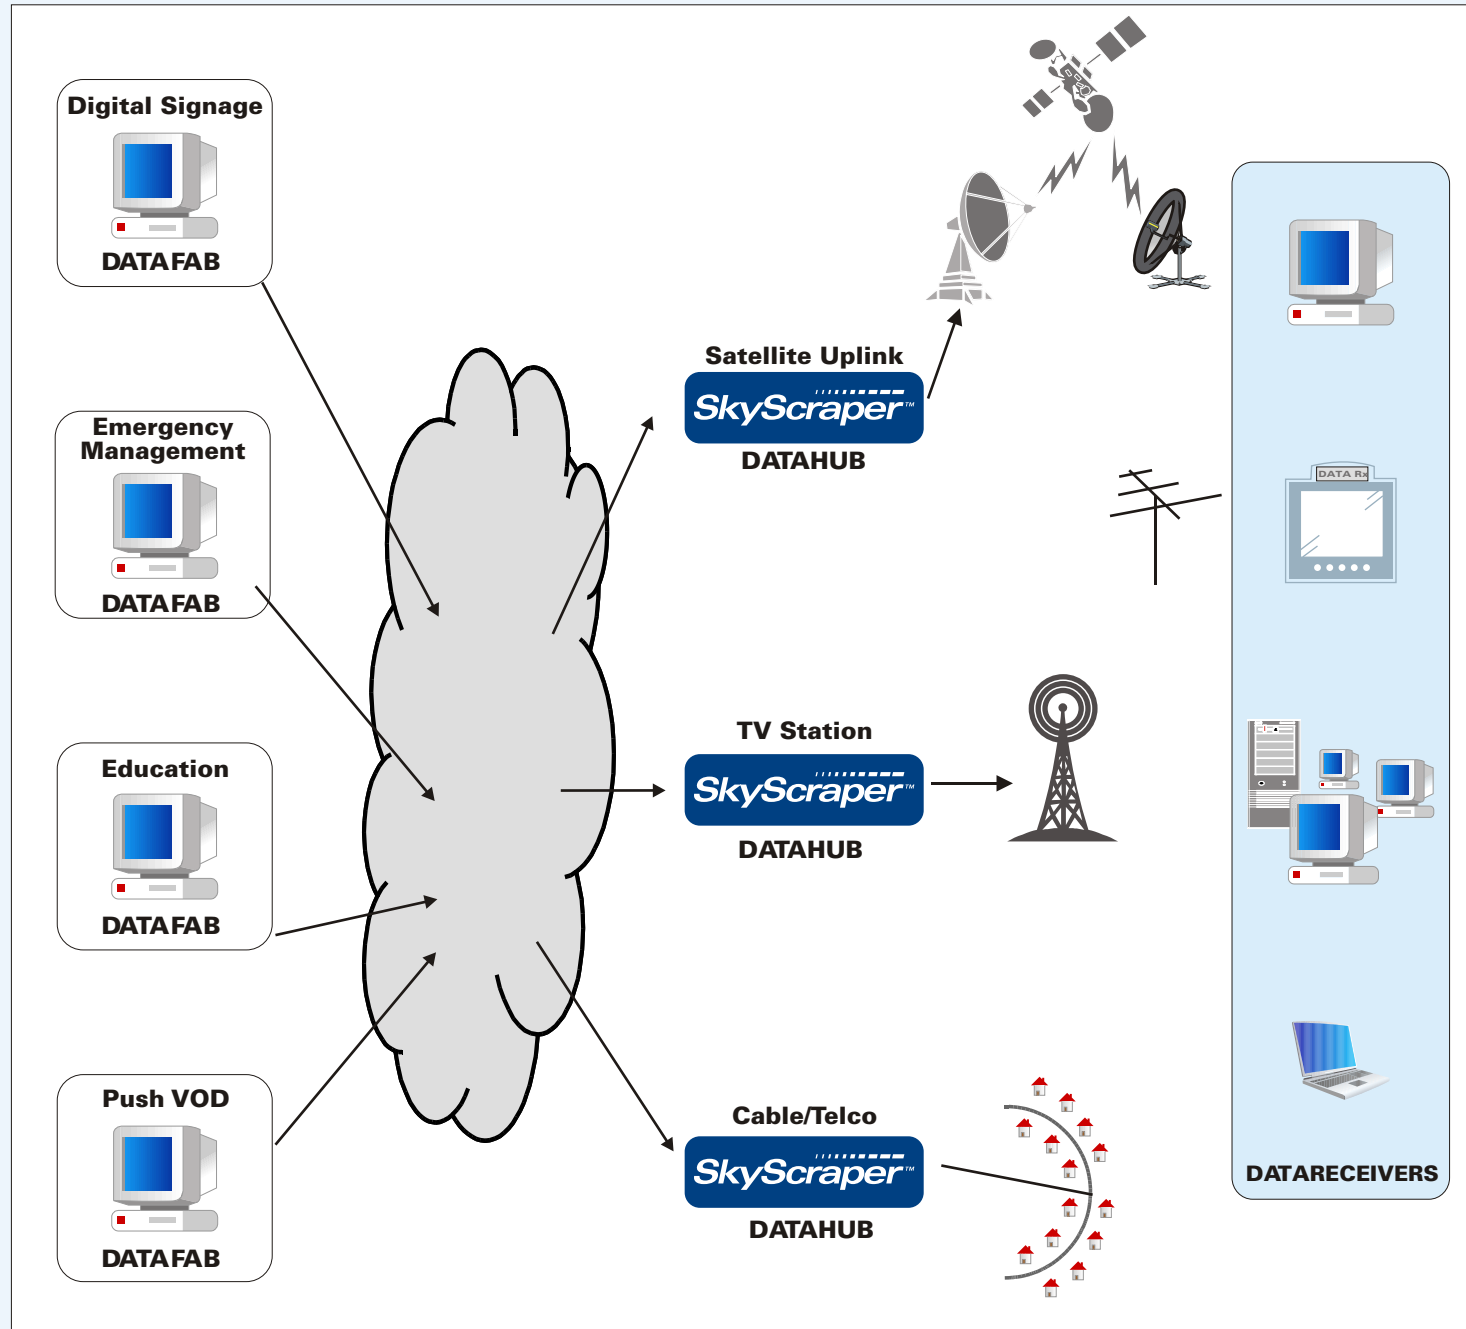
Digital Signage

DATAFAB

Emergency Management

DATAFAB

Education

DATAFAB

Push VOD

DATAFAB

Satellite Uplink

SkyScraper™

DATAHUB

TV Station

SkyScraper™

DATAHUB

Cable/Telco

SkyScraper™

DATAHUB

DATA Rx

DATARECEIVERS